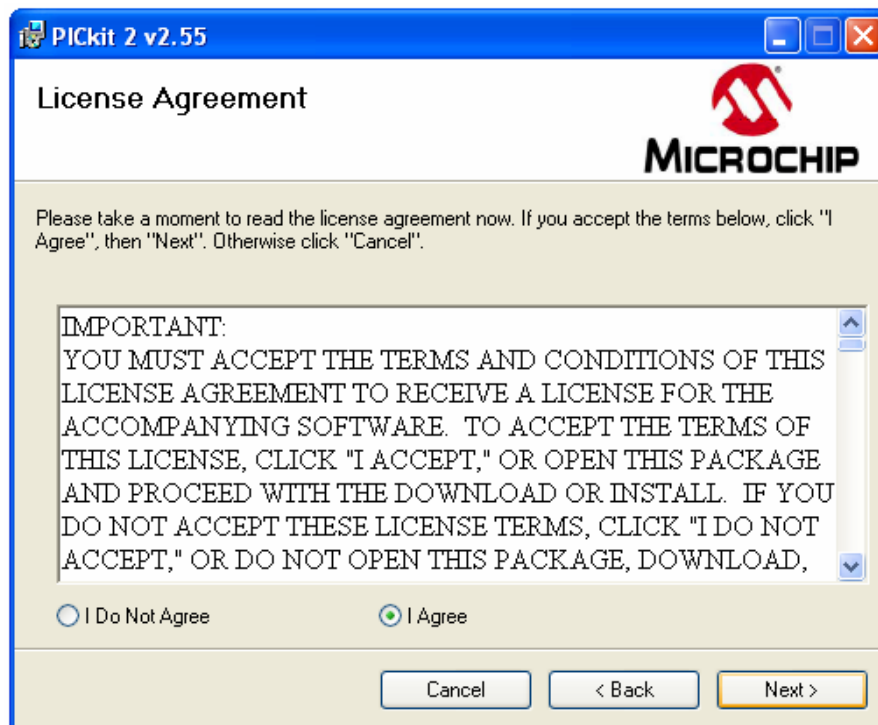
PICkit 2 v2.55

License Agreement

MICROCHIP

Please take a moment to read the license agreement now. If you accept the terms below, click "I Agree", then "Next". Otherwise click "Cancel".

IMPORTANT:
YOU MUST ACCEPT THE TERMS AND CONDITIONS OF THIS LICENSE AGREEMENT TO RECEIVE A LICENSE FOR THE ACCOMPANYING SOFTWARE. TO ACCEPT THE TERMS OF THIS LICENSE, CLICK "I ACCEPT," OR OPEN THIS PACKAGE AND PROCEED WITH THE DOWNLOAD OR INSTALL. IF YOU DO NOT ACCEPT THESE LICENSE TERMS, CLICK "I DO NOT ACCEPT," OR DO NOT OPEN THIS PACKAGE, DOWNLOAD,

I Do Not Agree
I Agree

Cancel
< Back
Next >